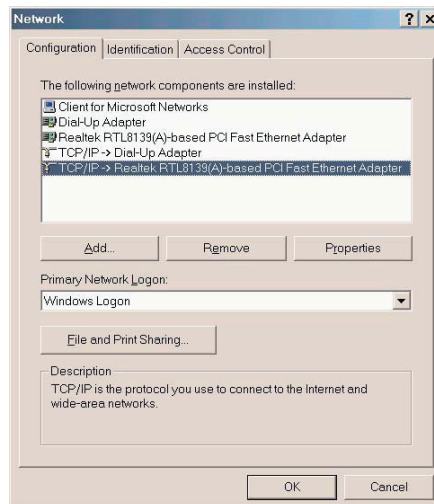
Network

? X

Configuration | Identification | Access Control

The following network components are installed:

Client for Microsoft Networks
Dial-Up Adapter
Realtek RTL8139(A)-based PCI Fast Ethernet Adapter
TCP/IP -> Dial-Up Adapter
TCP/IP -> Realtek RTL8139(A)-based PCI Fast Ethernet Adapter

Add...
Remove
Properties

Primary Network Logon:
Windows Logon

File and Print Sharing...

Description
TCP/IP is the protocol you use to connect to the Internet and wide-area networks.

OK
Cancel